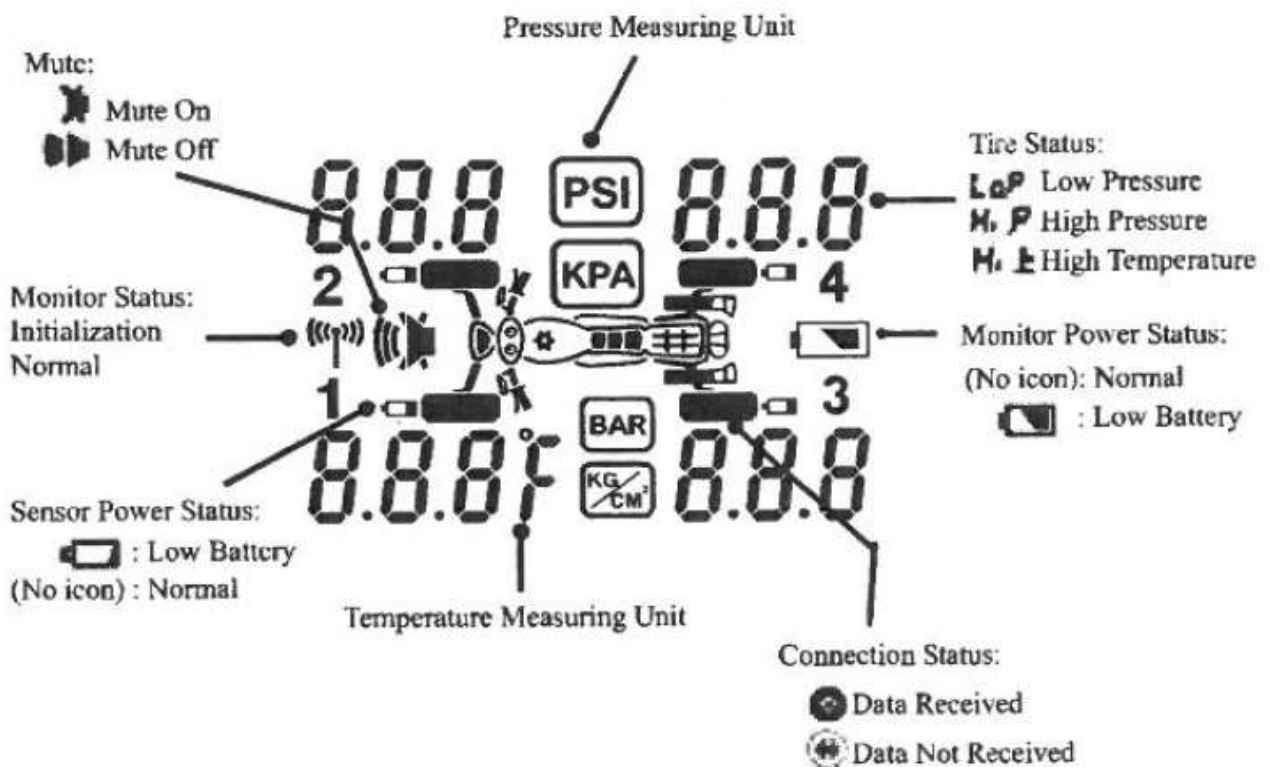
Pressure Measuring Unit

Mute:
Mute On
Mute Off

Tire Status:
LoP Low Pressure
HiP High Pressure
HiE High Temperature

888
PSI
888

2
KPA
4

Monitor Status:
Initialization
Normal

Monitor Power Status:
(No icon): Normal
: Low Battery

1
BAR
3

888°F
KG/CM²
888

Sensor Power Status:
: Low Battery
(No icon) : Normal

Temperature Measuring Unit

Connection Status:
Data Received
Data Not Received